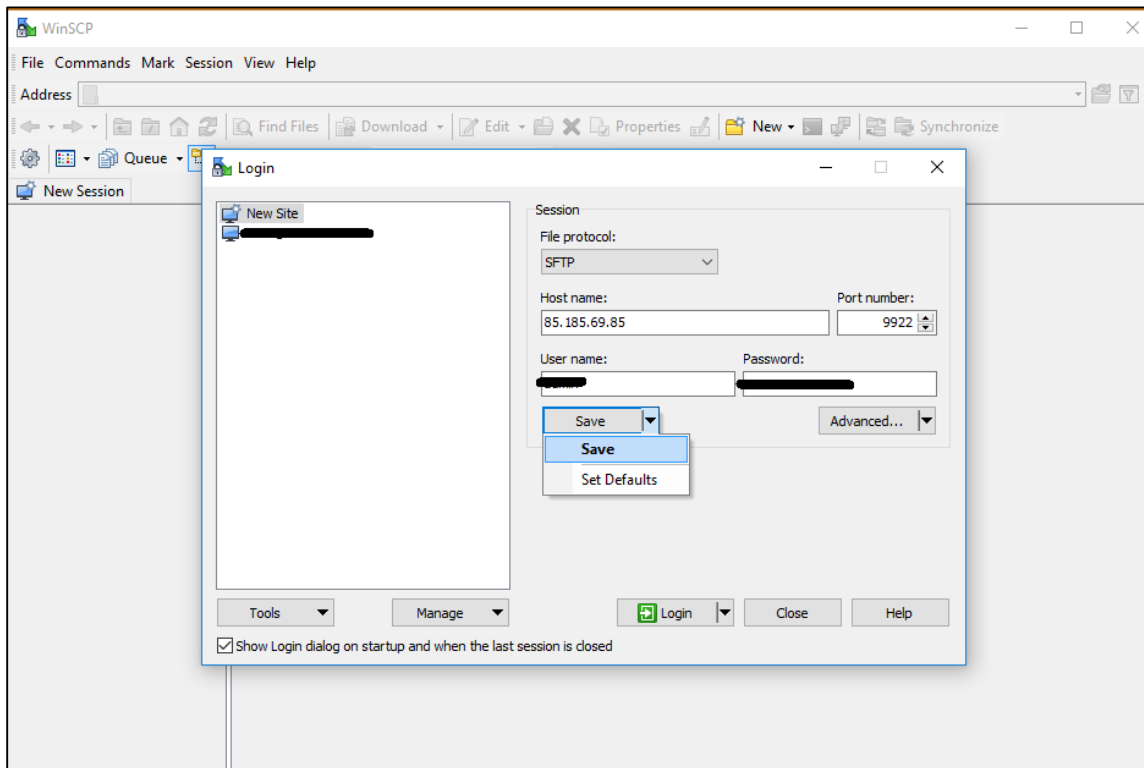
WinSCP

File Commands Mark Session View Help

Address

Find Files Download Edit Properties New Synchronize

Queue

New Session

Login

New Site
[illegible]

Session

File protocol:

SFTP

Host name:

85.185.69.85

Port number:

9922

User name:

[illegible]

Password:

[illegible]

Save

Advanced...

Save

Set Defaults

Tools

Manage

Login

Close

Help

Show Login dialog on startup and when the last session is closed